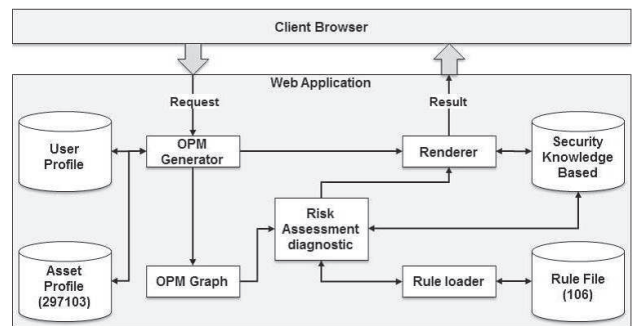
Client Browser

Web Application

Request

Result

User Profile

OPM Generator

Renderer

Security Knowledge Based

Risk Assessment diagnostic

Asset Profile (297103)

OPM Graph

Rule loader

Rule File (106)